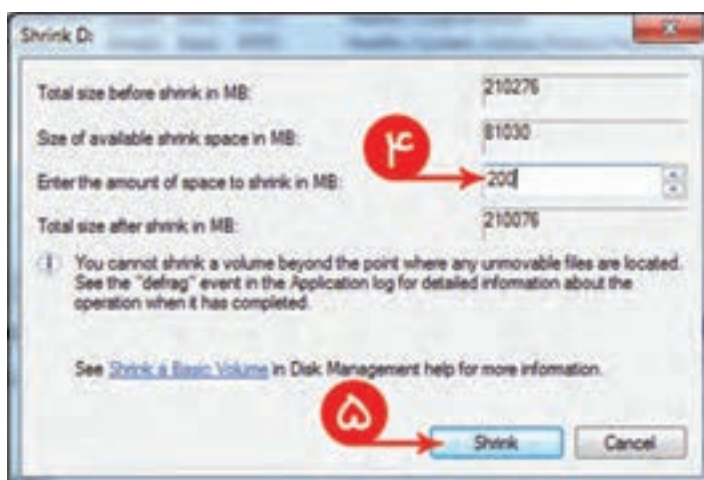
Shrink D:

Total size before shrink in MB: 210276

Size of available shrink space in MB: 81030

۴

Enter the amount of space to shrink in MB: 200

Total size after shrink in MB: 210076

You cannot shrink a volume beyond the point where any unmovable files are located. See the "defrag" event in the Application log for detailed information about the operation when it has completed.

See Shrink a Basic Volume in Disk Management help for more information.

۵

Shrink Cancel